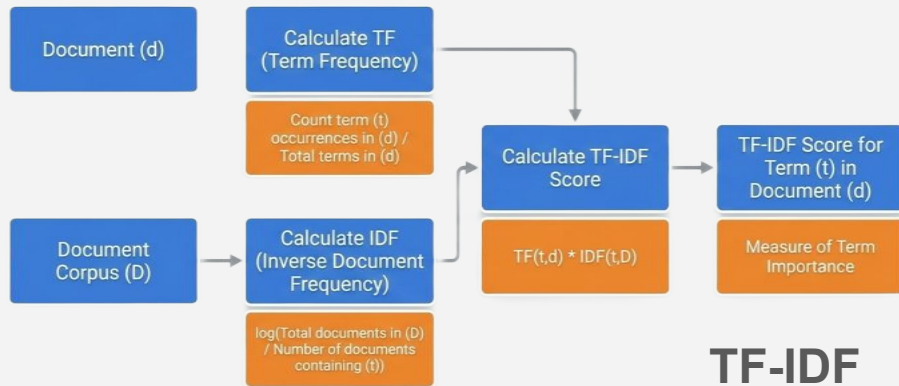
Document (d)

Calculate TF (Term Frequency)

Count term (t) occurrences in (d) / Total terms in (d)

Calculate TF-IDF Score

TF(t,d) * IDF(t,D)

TF-IDF Score for Term (t) in Document (d)

Measure of Term Importance

Document Corpus (D)

Calculate IDF (Inverse Document Frequency)

log(Total documents in (D) / Number of documents containing (t))

TF-IDF